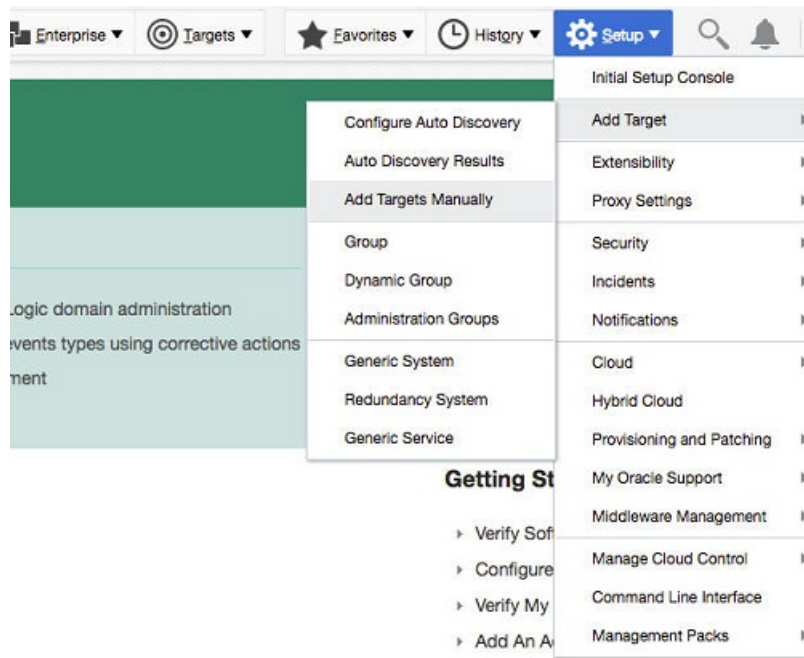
Enterprise ▼ Targets ▼ Favorites ▼ History ▼ Setup ▼

Configure Auto Discovery
Auto Discovery Results
Add Targets Manually
Group
Dynamic Group
Administration Groups
Generic System
Redundancy System
Generic Service

Initial Setup Console
Add Target
Extensibility
Proxy Settings
Security
Incidents
Notifications
Cloud
Hybrid Cloud
Provisioning and Patching
My Oracle Support
Middleware Management
Manage Cloud Control
Command Line Interface
Management Packs

.ogic domain administration
events types using corrective actions
nent

Getting St

Verify Sof
Configure
Verify My
Add An A